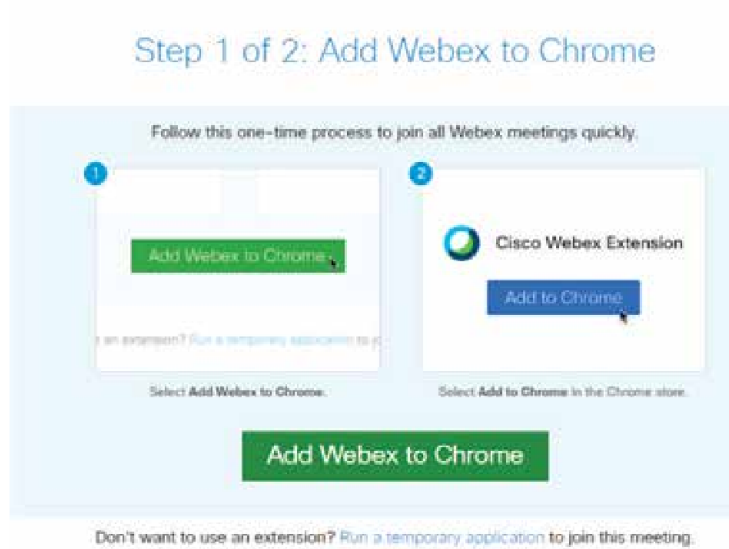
Step 1 of 2: Add Webex to Chrome

Follow this one-time process to join all Webex meetings quickly.

1

Add Webex to Chrome

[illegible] an extension? Run a temporary application to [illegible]

Select **Add Webex to Chrome**.

2

Cisco Webex Extension

Add to Chrome

Select **Add to Chrome** in the Chrome store.

Add Webex to Chrome

Don't want to use an extension? Run a temporary application to join this meeting.